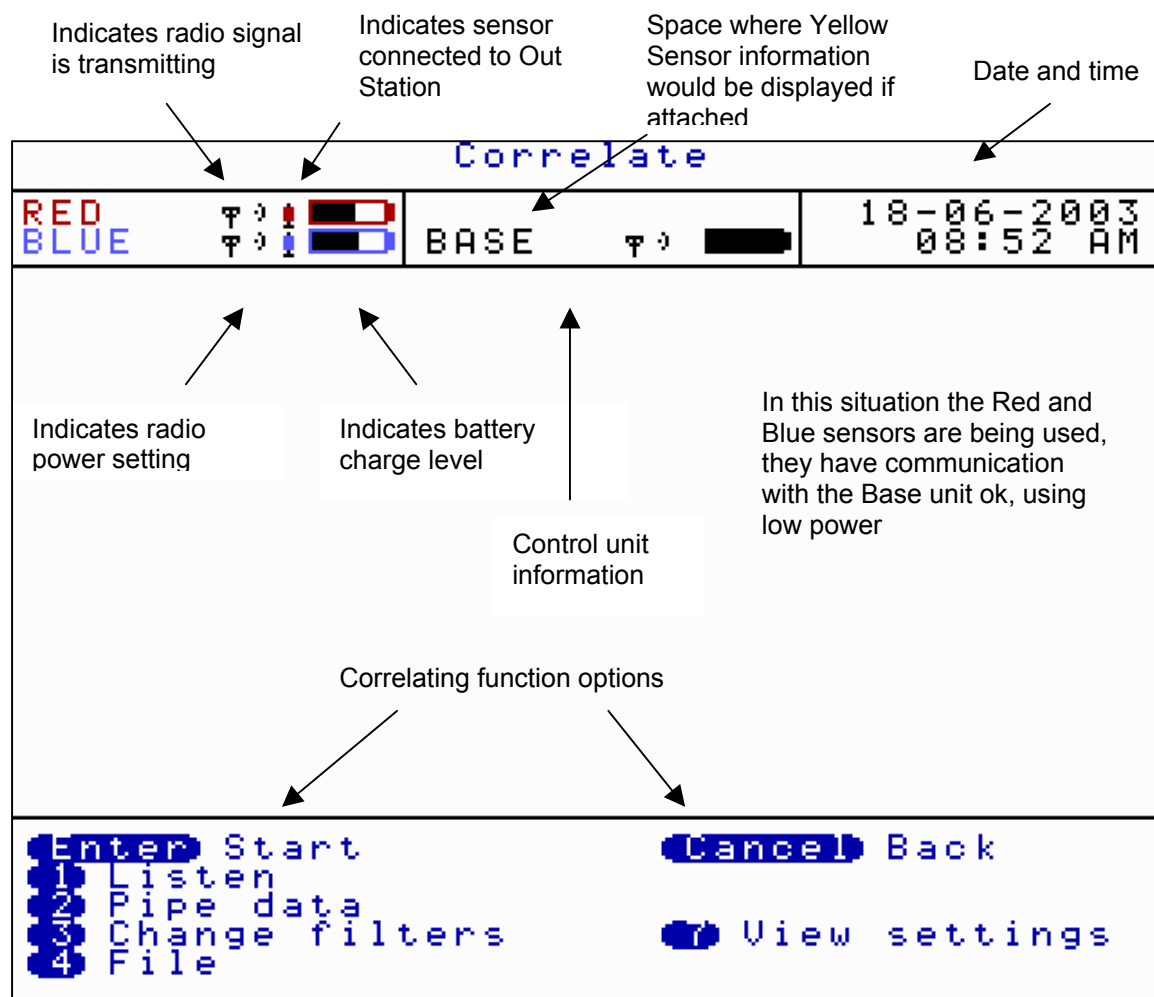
Indicates radio signal is transmitting

Indicates sensor connected to Out Station

Space where Yellow Sensor information would be displayed if attached

Date and time

Correlate

RED
BLUE

BASE

18-06-2003
08:52 AM

Indicates radio power setting

Indicates battery charge level

Control unit information

In this situation the Red and Blue sensors are being used, they have communication with the Base unit ok, using low power

Correlating function options

Enter Start
1 Listen
2 Pipe data
3 Change filters
4 File

Cancel Back

7 View settings